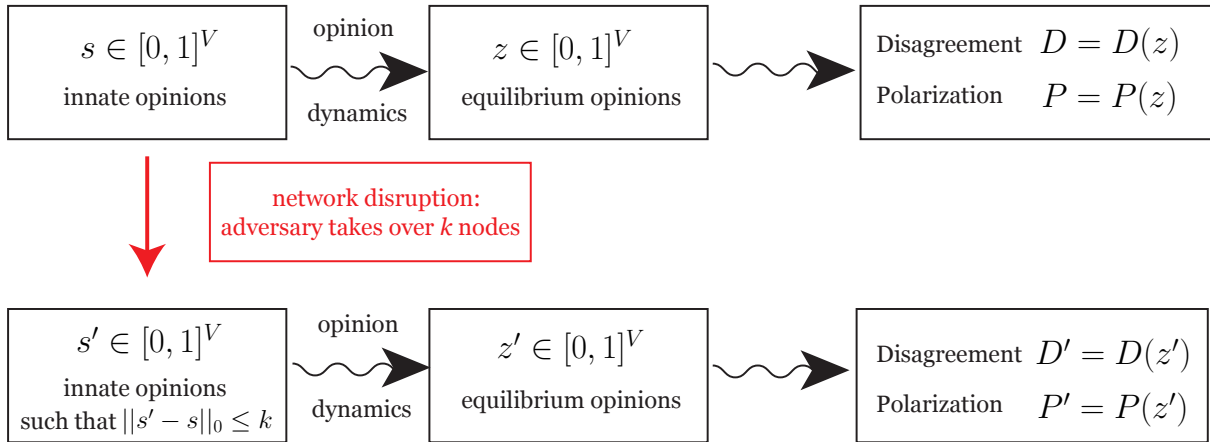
$s \in [0,1]^V$
innate opinions

opinion
dynamics

$z \in [0,1]^V$
equilibrium opinions

Disagreement $D = D(z)$
Polarization $P = P(z)$

network disruption:
adversary takes over $k$ nodes

$s' \in [0,1]^V$
innate opinions
such that $||s' - s||_0 \leq k$

opinion
dynamics

$z' \in [0,1]^V$
equilibrium opinions

Disagreement $D' = D(z')$
Polarization $P' = P(z')$